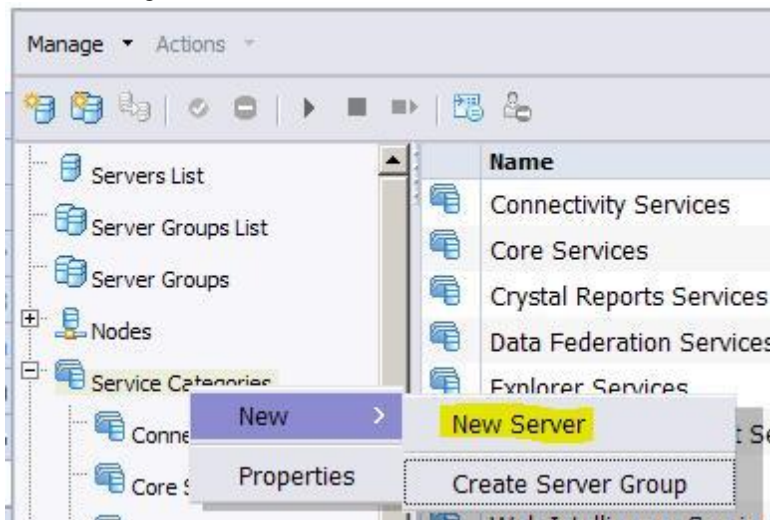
Manage ▾ Actions ▾

Servers List
Server Groups List
Server Groups
Nodes
Service Categories
Conne
Core S

| Name |
|---|
| Connectivity Services |
| Core Services |
| Crystal Reports Services |
| Data Federation Services |
| Explorer Services |

New >
Properties

New Server
Create Server Group